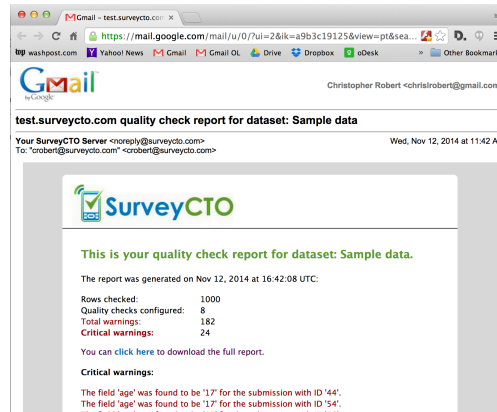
Gmail – test.surveycto.com ×

https://mail.google.com/mail/u/0/?ui=2&ik=a9b3c19125&view=pt&sea

washpost.com Yahoo! News Gmail Gmail OL Drive Dropbox oDesk Other Bookmarl

Gmail by Google

Christopher Robert <chrisirobert@gmail.con

test.surveycto.com quality check report for dataset: Sample data

Your SurveyCTO Server <noreply@surveycto.com>
To: "crobert@surveycto.com" <crobert@surveycto.com>

Wed, Nov 12, 2014 at 11:42 A

SurveyCTO

This is your quality check report for dataset: Sample data.

The report was generated on Nov 12, 2014 at 16:42:08 UTC:

| | |
|---|---|
| Rows checked: | 1000 |
| Quality checks configured: | 8 |
| Total warnings: | 182 |
| Critical warnings: | 24 |

You can click here to download the full report.

Critical warnings:

The field 'age' was found to be '17' for the submission with ID '44'.
The field 'age' was found to be '17' for the submission with ID '54'.
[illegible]